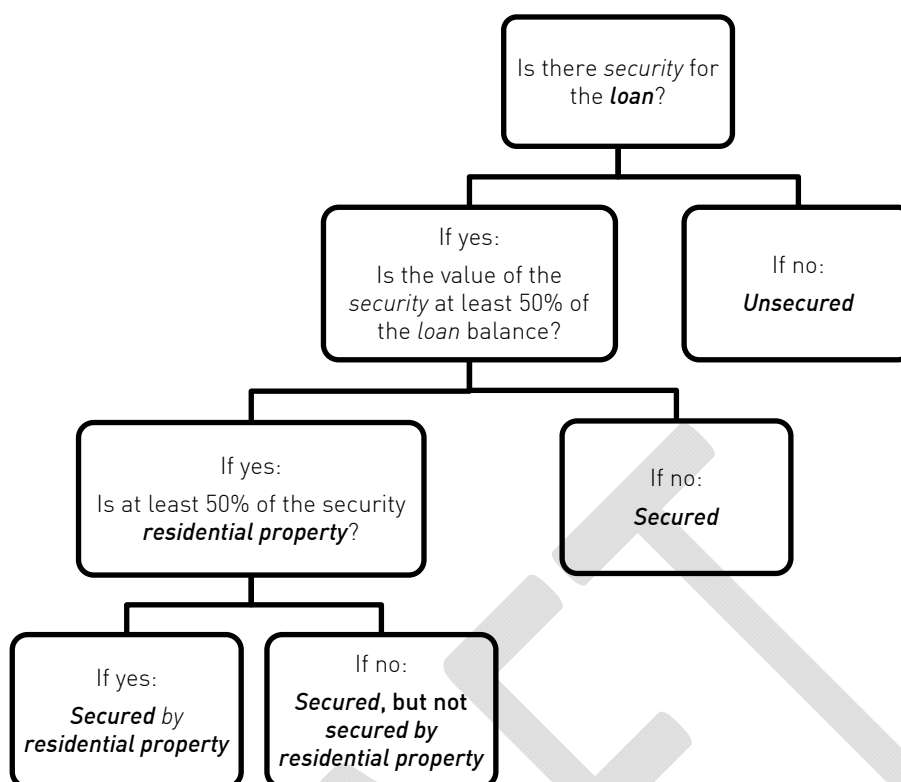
Is there security for the loan?

If yes:
Is the value of the security at least 50% of the loan balance?

If no:
Unsecured

If yes:
Is at least 50% of the security residential property?

If no:
Secured

If yes:
Secured by residential property

If no:
Secured, but not secured by residential property